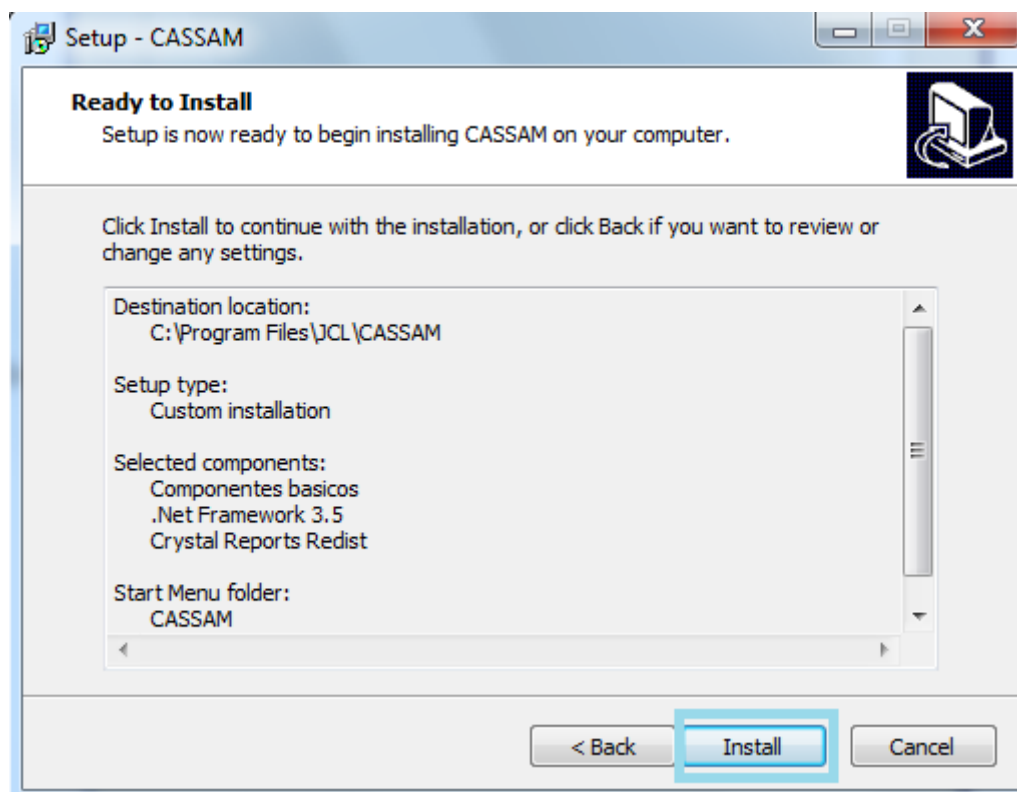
Setup - CASSAM

Ready to Install
Setup is now ready to begin installing CASSAM on your computer.

Click Install to continue with the installation, or click Back if you want to review or change any settings.

Destination location:
C:\Program Files\JCL\CASSAM

Setup type:
Custom installation

Selected components:
Componentes basicos
.Net Framework 3.5
Crystal Reports Redist

Start Menu folder:
CASSAM

< Back
Install
Cancel